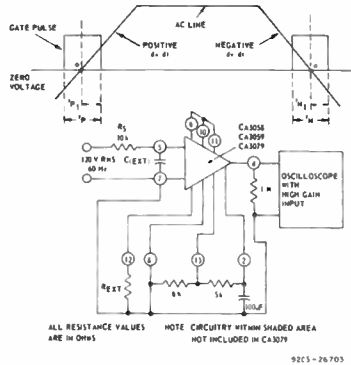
GATE PULSE
AC LINE
POSITIVE
dv dt
NEGATIVE
dv dt
ZERO VOLTAGE
$t_{P1}$
$t_P$
$t_{N1}$
$t_N$
$R_S$
10k
120 V RMS
60 Hz
C(EXT)
5
7
9
10
11
CA3058
CA3059
CA3079
4
OSCILLOSCOPE WITH HIGH GAIN INPUT
1M
12
8
13
2
$R_{EXT}$
8k
5k
100μF
ALL RESISTANCE VALUES ARE IN OHMS
NOTE CIRCUITRY WITHIN SHADED AREA NOT INCLUDED IN CA3079
92CS-26703